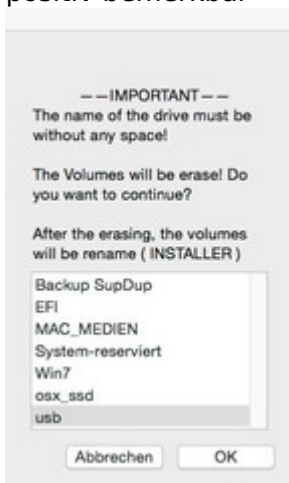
positiv bemerkbar

– –IMPORTANT– –
The name of the drive must be without any space!

The Volumes will be erase! Do you want to continue?

After the erasing, the volumes will be rename ( INSTALLER )

Backup SupDup
EFI
MAC_MEDIEN
System-reserviert
Win7
osx_ssd
usb

Abbrechen
OK